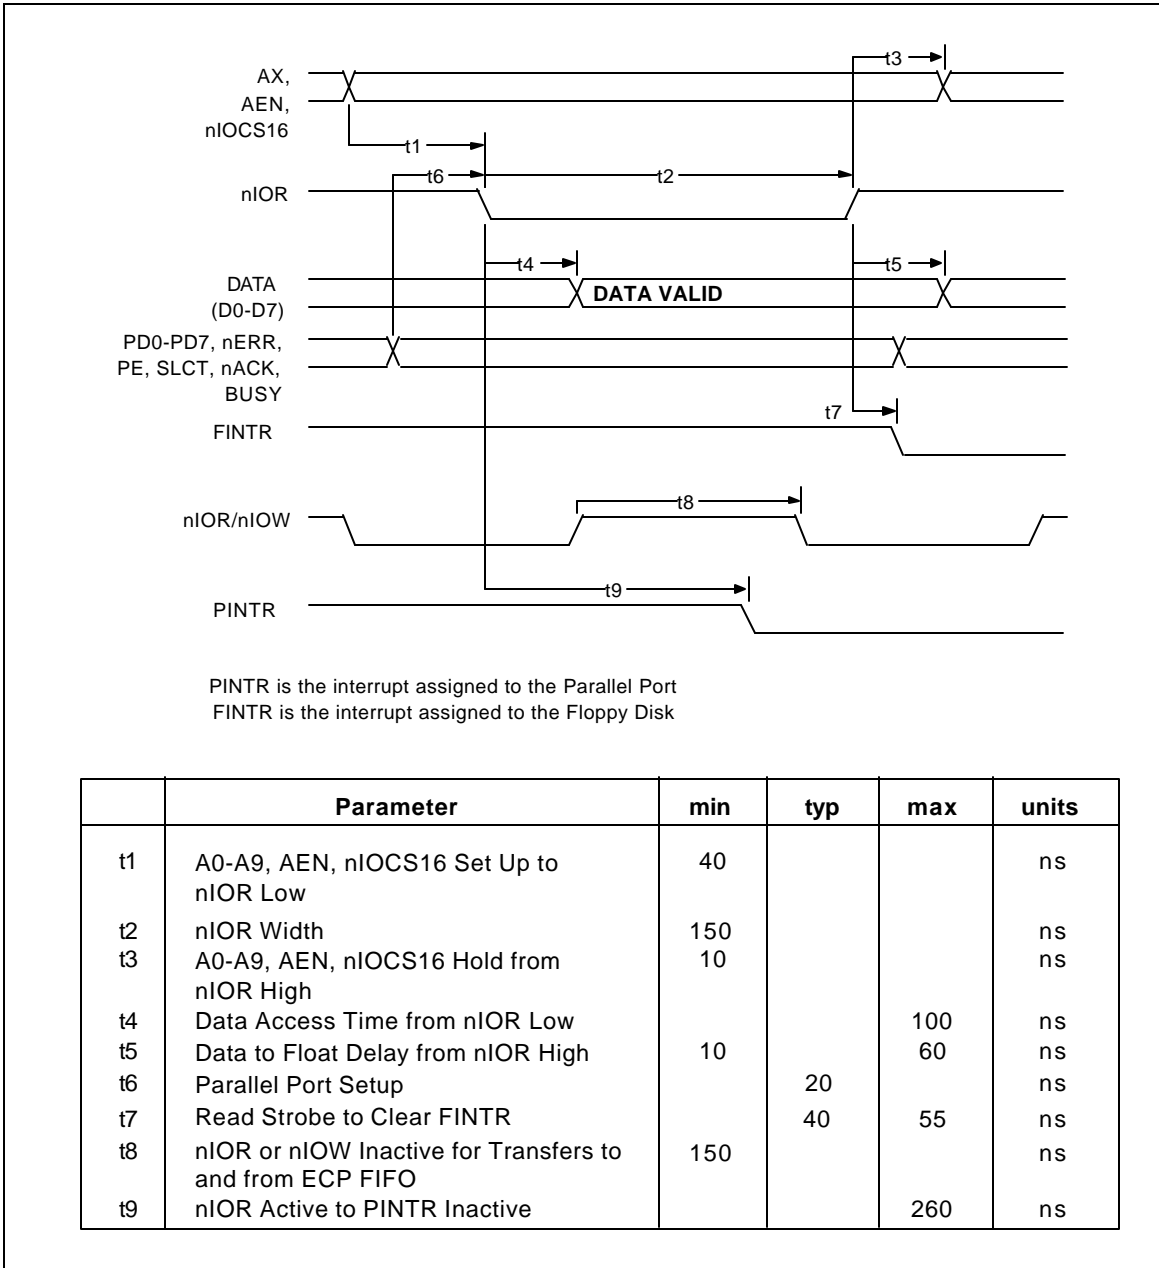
AX, AEN, nIOCS16

t3

t1

nIOR

t6

t2

DATA (D0-D7)

t4

DATA VALID

t5

PD0-PD7, nERR, PE, SLCT, nACK, BUSY

t7

FINTR

nIOR/nIOW

t8

PINTR

t9

PINTR is the interrupt assigned to the Parallel Port
FINTR is the interrupt assigned to the Floppy Disk

| | Parameter | min | typ | max | units |
|---|---|---|---|---|---|
| t1 | A0-A9, AEN, nIOCS16 Set Up to nIOR Low | 40 | | | ns |
| t2 | nIOR Width | 150 | | | ns |
| t3 | A0-A9, AEN, nIOCS16 Hold from nIOR High | 10 | | | ns |
| t4 | Data Access Time from nIOR Low | | | 100 | ns |
| t5 | Data to Float Delay from nIOR High | 10 | | 60 | ns |
| t6 | Parallel Port Setup | | 20 | | ns |
| t7 | Read Strobe to Clear FINTR | | 40 | 55 | ns |
| t8 | nIOR or nIOW Inactive for Transfers to and from ECP FIFO | 150 | | | ns |
| t9 | nIOR Active to PINTR Inactive | | | 260 | ns |